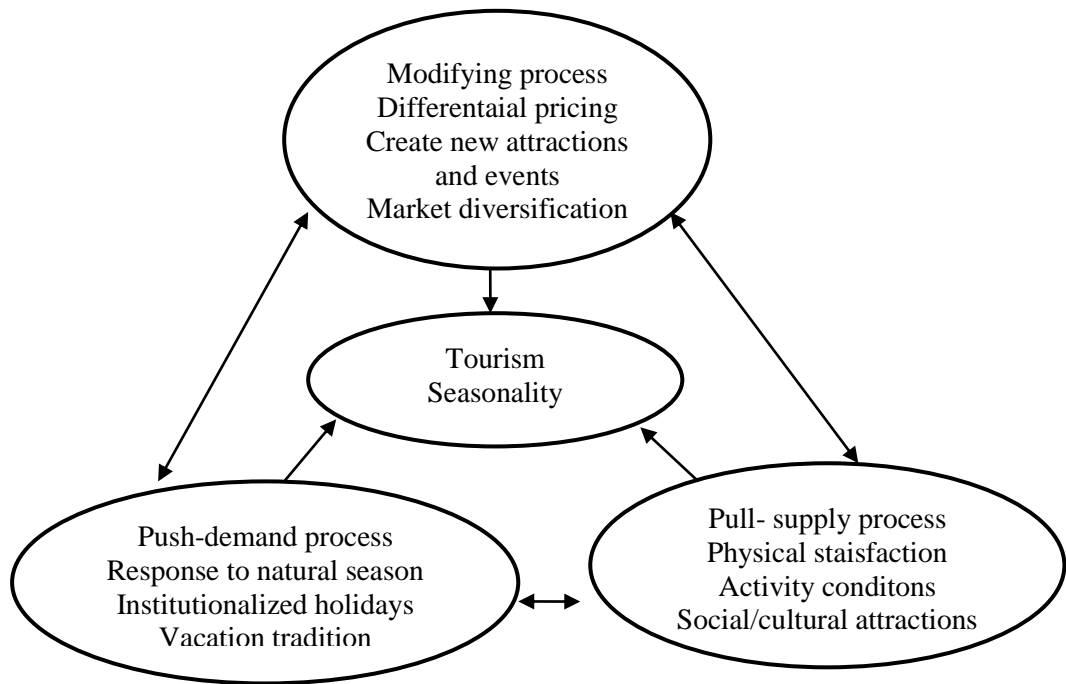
Modifying process
Differentaial pricing
Create new attractions and events
Market diversification

Tourism
Seasonality

Push-demand process
Response to natural season
Institutionalized holidays
Vacation tradition

Pull- supply process
Physical staisfaction
Activity conditons
Social/cultural attractions